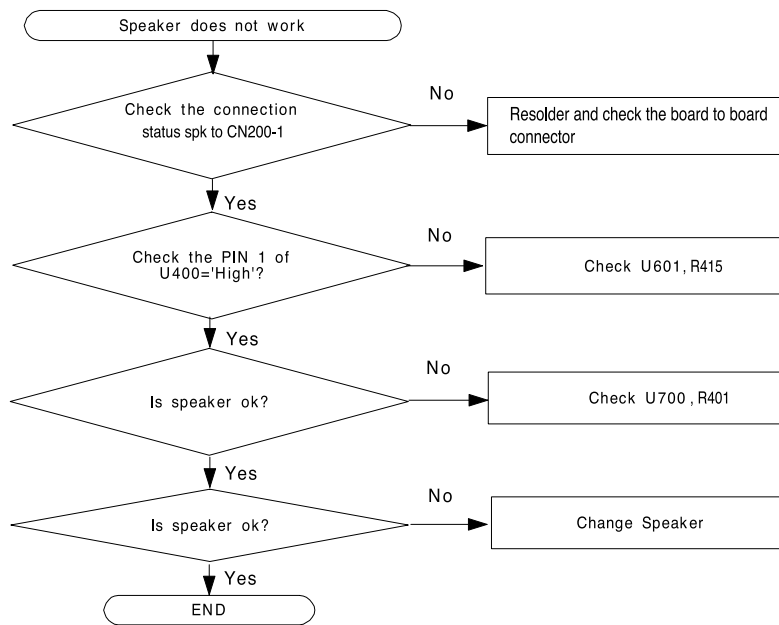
Speaker does not work

Check the connection status spk to CN200-1

No

Resolder and check the board to board connector

Yes

Check the PIN 1 of U400='High'?

No

Check U601, R415

Yes

Is speaker ok?

No

Check U700 , R401

Yes

Is speaker ok?

No

Change Speaker

Yes

END